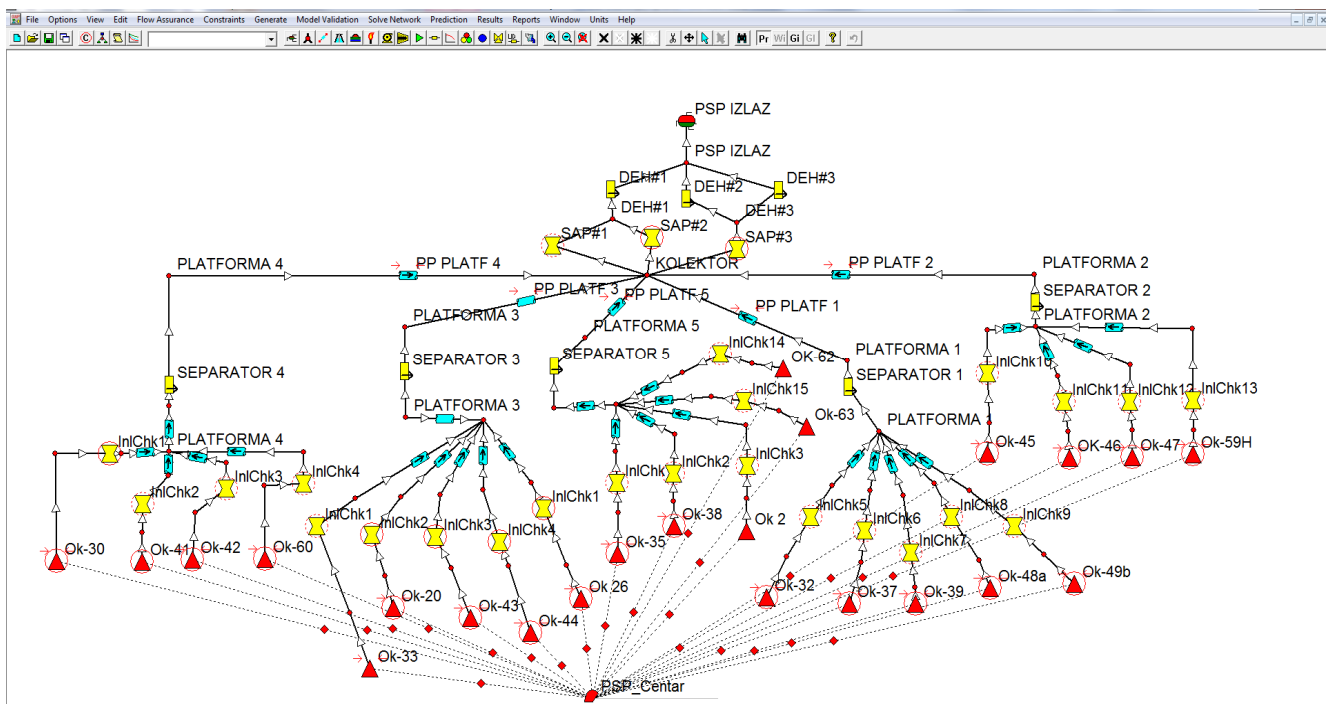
File Options View Edit Flow Assurance Constraints Generate Model Validation Solve Network Prediction Results Reports Window Units Help

Pr Wi Gi Gi

PSP IZLAZ
PSP IZLAZ
DEH#1
DEH#2
DEH#3
DEH#1
DEH#3
SAP#1
SAP#2
SAP#3
PLATFORMA 4
PP PLATF 4
KOLEKTOR
PP PLATF 2
PLATFORMA 2
PP PLATF 3
PP PLATF 5
SEPARATOR 2
PP PLATF 1
PLATFORMA 3
PLATFORMA 2
PLATFORMA 5
PLATFORMA 1
InlChk14
OK-62
SEPARATOR 3
SEPARATOR 5
InlChk10
InlChk11
InlChk12
InlChk13
SEPARATOR 4
SEPARATOR 1
InlChk15
PLATFORMA 3
Ok-63
PLATFORMA 1
InlChk1
PLATFORMA 4
Ok-45
Ok-46
Ok-47
Ok-59H
InlChk3
InlChk4
InlChk2
InlChk3
InlChk
InlChk2
InlChk1
InlChk2
Ok 2
InlChk5
InlChk6
InlChk8
InlChk9
InlChk1
InlChk2
InlChk3
InlChk4
Ok-38
InlChk7
Ok-30
Ok-41
Ok-42
Ok-60
Ok-35
Ok 26
Ok-32
Ok-37
Ok-39
Ok-48a
Ok-49b
Ok-20
Ok-43
Ok-44
Ok-33
PSP_Centar